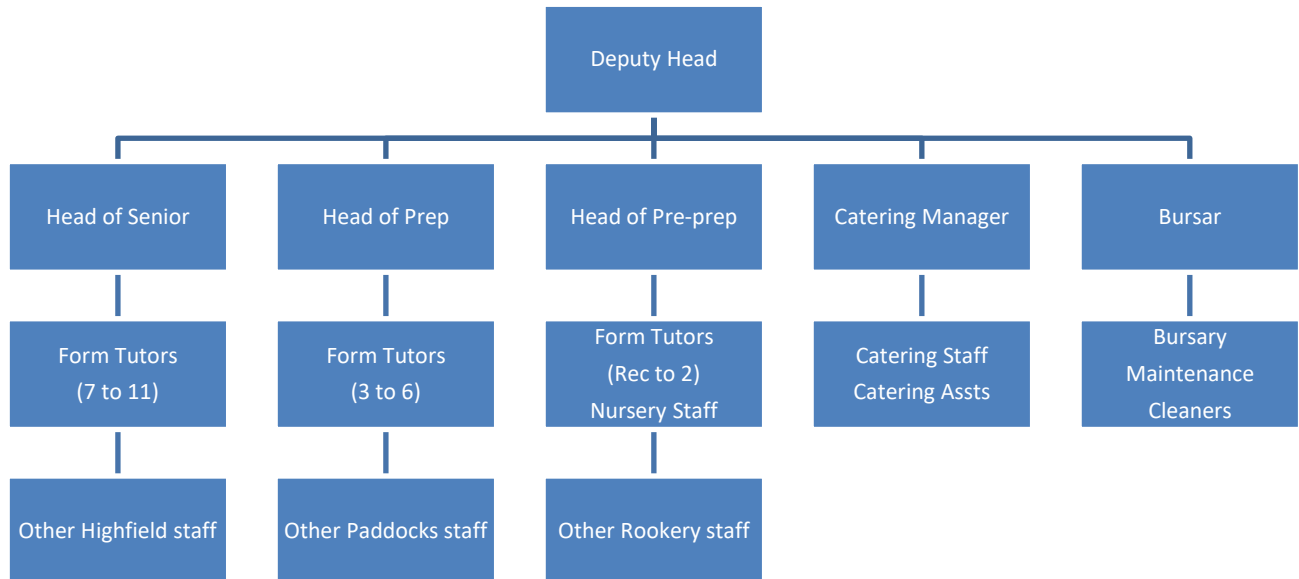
Deputy Head

Head of Senior

Head of Prep

Head of Pre-prep

Catering Manager

Bursar

Form Tutors
(7 to 11)

Form Tutors
(3 to 6)

Form Tutors
(Rec to 2)
Nursery Staff

Catering Staff
Catering Assts

Bursary
Maintenance
Cleaners

Other Highfield staff

Other Paddocks staff

Other Rookery staff